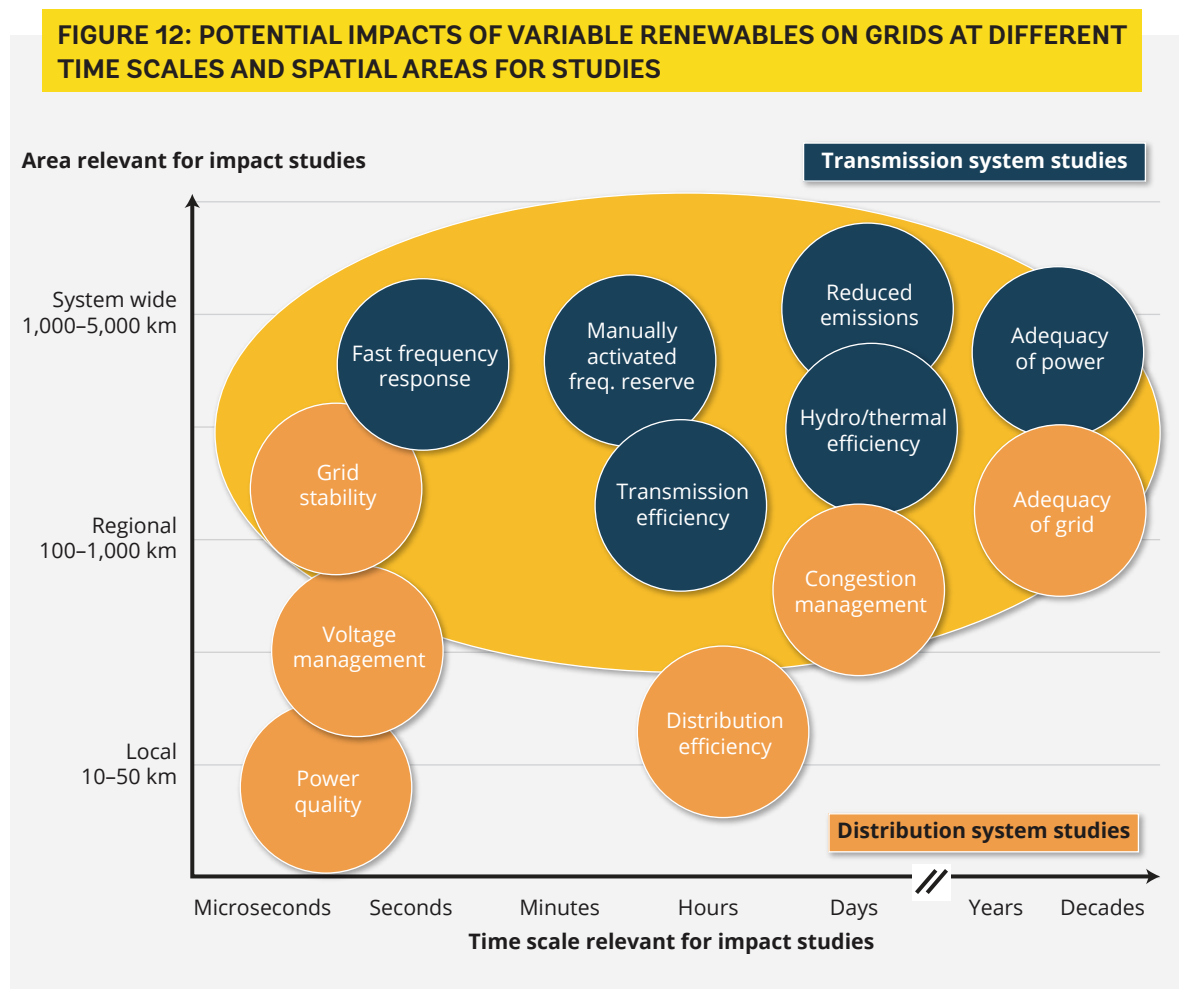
FIGURE 12: POTENTIAL IMPACTS OF VARIABLE RENEWABLES ON GRIDS AT DIFFERENT TIME SCALES AND SPATIAL AREAS FOR STUDIES

Area relevant for impact studies

Transmission system studies

System wide
1,000–5,000 km

Regional
100–1,000 km

Local
10–50 km

Fast frequency response

Manually activated freq. reserve

Reduced emissions

Adequacy of power

Hydro/thermal efficiency

Grid stability

Transmission efficiency

Adequacy of grid

Congestion management

Voltage management

Distribution efficiency

Power quality

Distribution system studies

Microseconds Seconds Minutes Hours Days Years Decades

Time scale relevant for impact studies